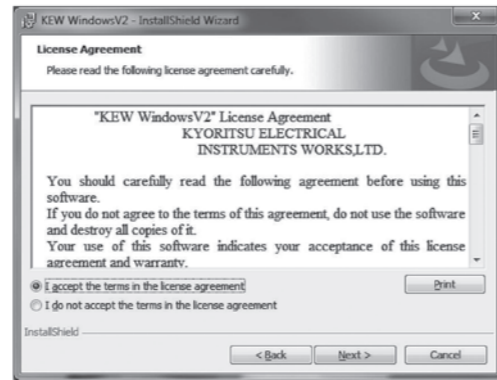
KEW WindowsV2 - InstallShield Wizard

License Agreement

Please read the following license agreement carefully.

"KEW WindowsV2" License Agreement
KYORITSU ELECTRICAL
INSTRUMENTS WORKS,LTD.

You should carefully read the following agreement before using this software.
If you do not agree to the terms of this agreement, do not use the software and destroy all copies of it.
Your use of this software indicates your acceptance of this license agreement and warranty.

I accept the terms in the license agreement

I do not accept the terms in the license agreement

Print

InstallShield

< Back

Next >

Cancel